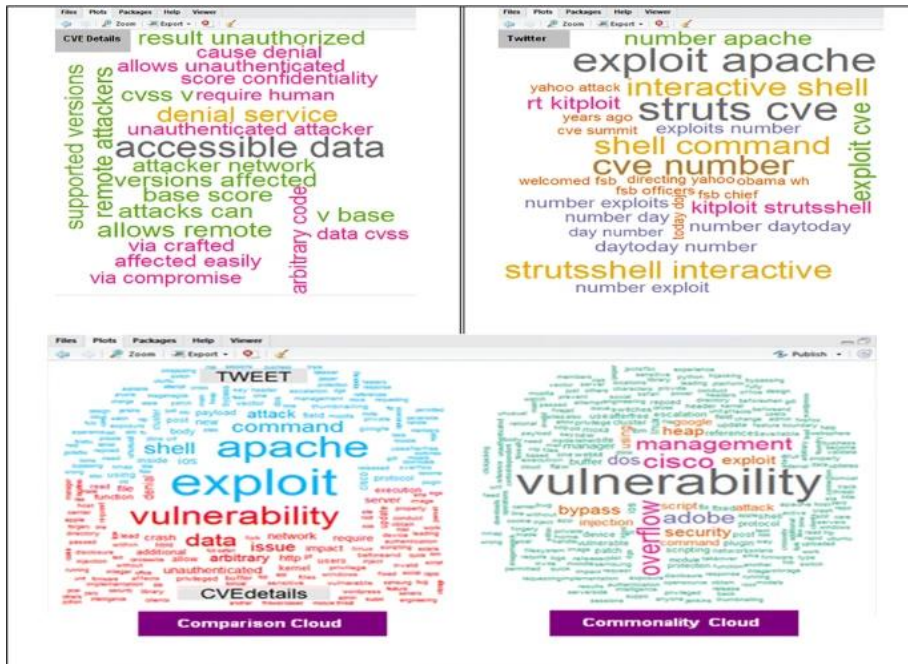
Files Plots Packages Help Viewer
Zoom Export

CVE Details

result unauthorized
cause denial
allows unauthenticated
score confidentiality
cvss v require human
denial service
unauthenticated attacker
accessible data
attacker network
versions affected
base score
attacks can
allows remote
via crafted
affected easily
via compromise
supported versions
remote attackers
arbitrary code
v base
data cvss

Files Plots Packages Help Viewer
Zoom Export

Twitter

number apache
exploit apache
interactive shell
yahoo attack
rt kitploit
struts cve
years ago
cve summit
exploits number
shell command
cve number
welcomed fsb directing yahoo obama wh
fsb officers fsb chief
number exploits
kitploit strutsshell
number day
day number
number daytoday
daytoday number
strutsshell interactive
number exploit
exploit cve

Files Plots Packages Help Viewer
Zoom Export
Publish

TWEET
attack
command
apache
shell
exploit
vulnerability
data
issue
network
arbitrary
unauthenticated
CVEdetails

management
cisco
dos
exploit
heap
vulnerability
bypass
adobe
security
overflow

Comparison Cloud

Commonality Cloud